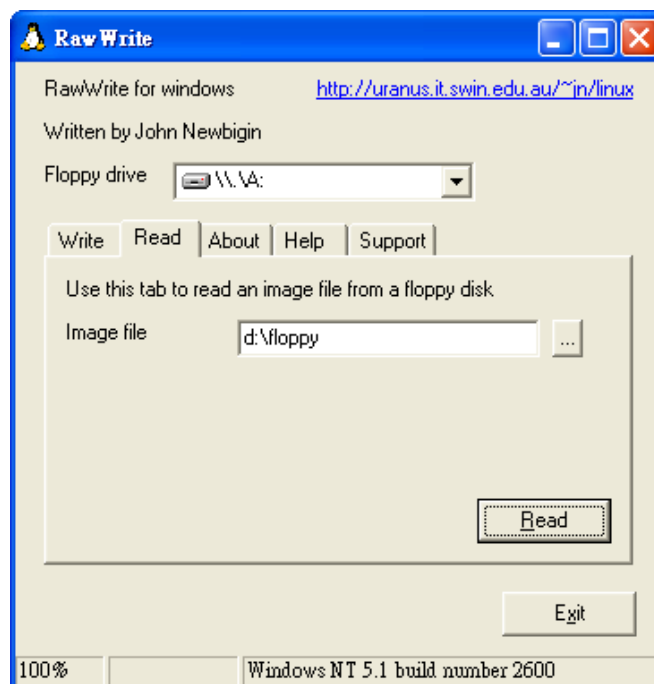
RawWrite

RawWrite for windows

http://uranus.it.swin.edu.au/~jn/linux

Written by John Newbigin

Floppy drive

\\.\A:

Write

Read

About

Help

Support

Use this tab to read an image file from a floppy disk

Image file

d:\floppy

...

Read

Exit

100%

Windows NT 5.1 build number 2600